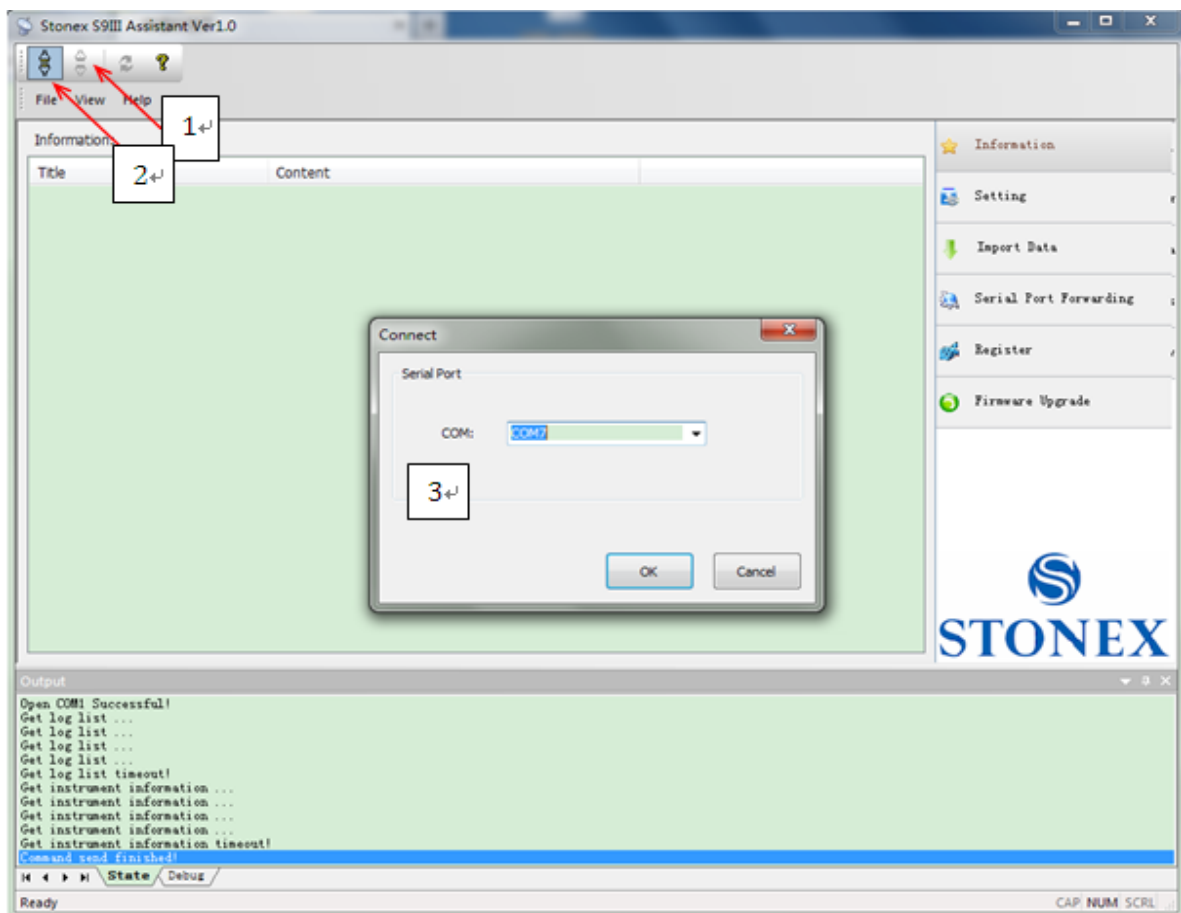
Stonex S9III Assistant Ver1.0

File View Help

1↵

2↵

Information

| Title | Content |
|---|---|

Information

Setting

Import Data

Serial Port Forwarding

Register

Firmware Upgrade

Connect

Serial Port

COM: COM7

3↵

OK Cancel

STONEX

Output

Open COM1 Successful!
Get log list ...
Get log list ...
Get log list ...
Get log list ...
Get log list timeout!
Get instrument information ...
Get instrument information ...
Get instrument information ...
Get instrument information ...
Get instrument information timeout!
Command send finished!

State Debug

Ready

CAP NUM SCRL